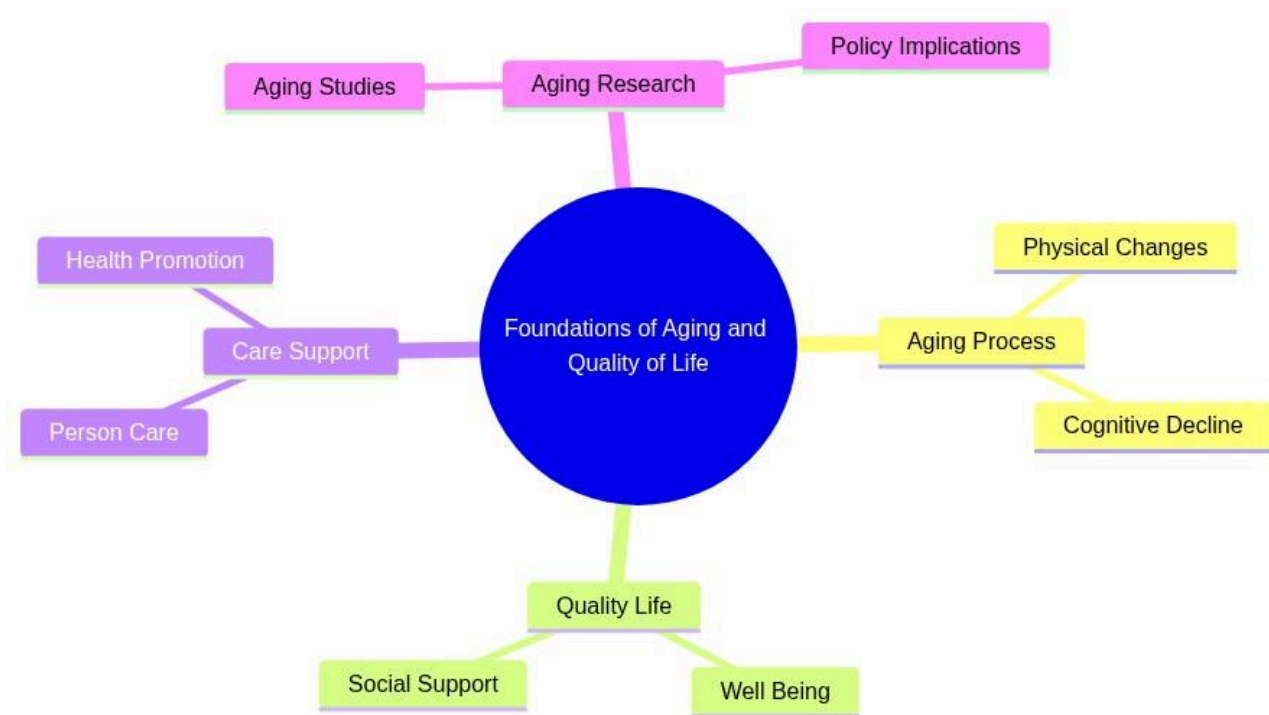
Foundations of Aging and Quality of Life

Aging Research
Aging Studies
Policy Implications

Aging Process
Physical Changes
Cognitive Decline

Quality Life
Social Support
Well Being

Care Support
Health Promotion
Person Care